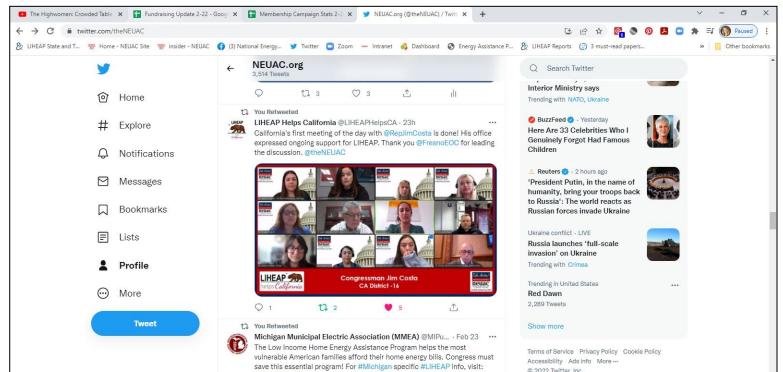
The Highwomen: Crowded Table × | Fundraising Update 2-22 - Goo × | Membership Campaign Stats 2-2 × | NEUAC.org (@theNEUAC) / Twit × | +

twitter.com/theNEUAC

Paused

LIHEAP State and T... | Home - NEUAC Site | Insider - NEUAC | (3) National Energy... | Twitter | Zoom | Intranet | Dashboard | Energy Assistance P... | LIHEAP Reports | 3 must-read papers... | Other bookmarks

Home
Explore
Notifications
Messages
Bookmarks
Lists
Profile
More
Tweet

NEUAC.org
3,514 Tweets

3 3

You Retweeted
LIHEAP Helps California @LIHEAPHelpsCA · 23h
California's first meeting of the day with @RepJimCosta is done! His office expressed ongoing support for LIHEAP. Thank you @FresnoEOC for leading the discussion. @theNEUAC

LIHEAP Helps California
Congressman Jim Costa
CA District - 16

1 2 5

You Retweeted
Michigan Municipal Electric Association (MMEA) @MIPu... · Feb 23
The Low Income Home Energy Assistance Program helps the most vulnerable American families afford their home energy bills. Congress must save this essential program! For #Michigan specific #LIHEAP info, visit:

Search Twitter

Interior Ministry says
Trending with NATO, Ukraine

BuzzFeed · Yesterday
Here Are 33 Celebrities Who I Genuinely Forgot Had Famous Children

Reuters · 2 hours ago
'President Putin, in the name of humanity, bring your troops back to Russia': The world reacts as Russian forces invade Ukraine

Ukraine conflict · LIVE
Russia launches 'full-scale invasion' on Ukraine
Trending with Crimea

Trending in United States
Red Dawn
2,289 Tweets

Show more

Terms of Service Privacy Policy Cookie Policy Accessibility Ads info More ...
© 2022 Twitter, Inc.